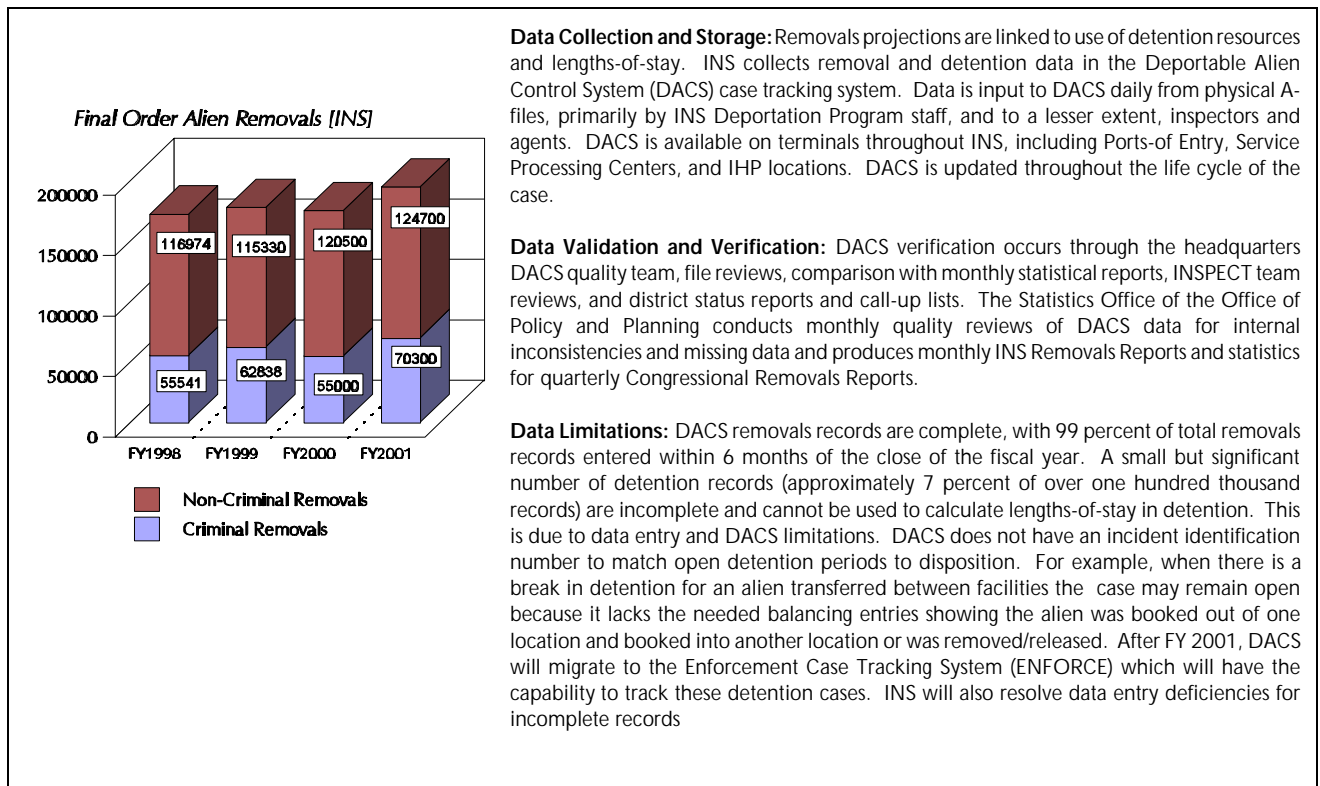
Final Order Alien Removals [INS]

200000
150000
100000
50000
0

116974
115330
120500
124700
55541
62838
55000
70300

FY1998 FY1999 FY2000 FY2001

Non-Criminal Removals
Criminal Removals

**Data Collection and Storage:** Removals projections are linked to use of detention resources and lengths-of-stay. INS collects removal and detention data in the Deportable Alien Control System (DACS) case tracking system. Data is input to DACS daily from physical A-files, primarily by INS Deportation Program staff, and to a lesser extent, inspectors and agents. DACS is available on terminals throughout INS, including Ports-of Entry, Service Processing Centers, and IHP locations. DACS is updated throughout the life cycle of the case.

**Data Validation and Verification:** DACS verification occurs through the headquarters DACS quality team, file reviews, comparison with monthly statistical reports, INSPECT team reviews, and district status reports and call-up lists. The Statistics Office of the Office of Policy and Planning conducts monthly quality reviews of DACS data for internal inconsistencies and missing data and produces monthly INS Removals Reports and statistics for quarterly Congressional Removals Reports.

**Data Limitations:** DACS removals records are complete, with 99 percent of total removals records entered within 6 months of the close of the fiscal year. A small but significant number of detention records (approximately 7 percent of over one hundred thousand records) are incomplete and cannot be used to calculate lengths-of-stay in detention. This is due to data entry and DACS limitations. DACS does not have an incident identification number to match open detention periods to disposition. For example, when there is a break in detention for an alien transferred between facilities the case may remain open because it lacks the needed balancing entries showing the alien was booked out of one location and booked into another location or was removed/released. After FY 2001, DACS will migrate to the Enforcement Case Tracking System (ENFORCE) which will have the capability to track these detention cases. INS will also resolve data entry deficiencies for incomplete records